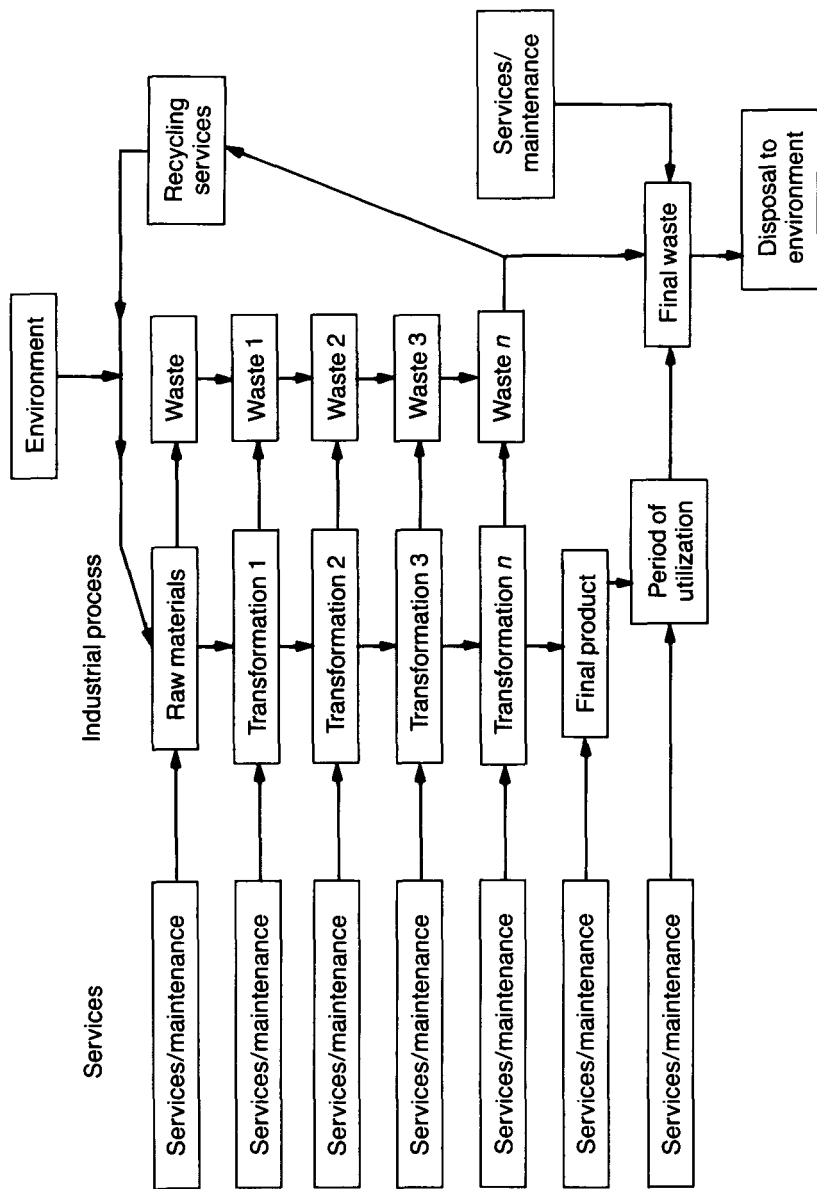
Services

Industrial process

Environment

Recycling services

Services/ maintenance

Services/maintenance

Raw materials

Waste

Services/maintenance

Transformation 1

Waste 1

Services/maintenance

Transformation 2

Waste 2

Services/maintenance

Transformation 3

Waste 3

Services/maintenance

Transformation $n$

Waste $n$

Services/maintenance

Final product

Services/maintenance

Period of utilization

Final waste

Disposal to environment